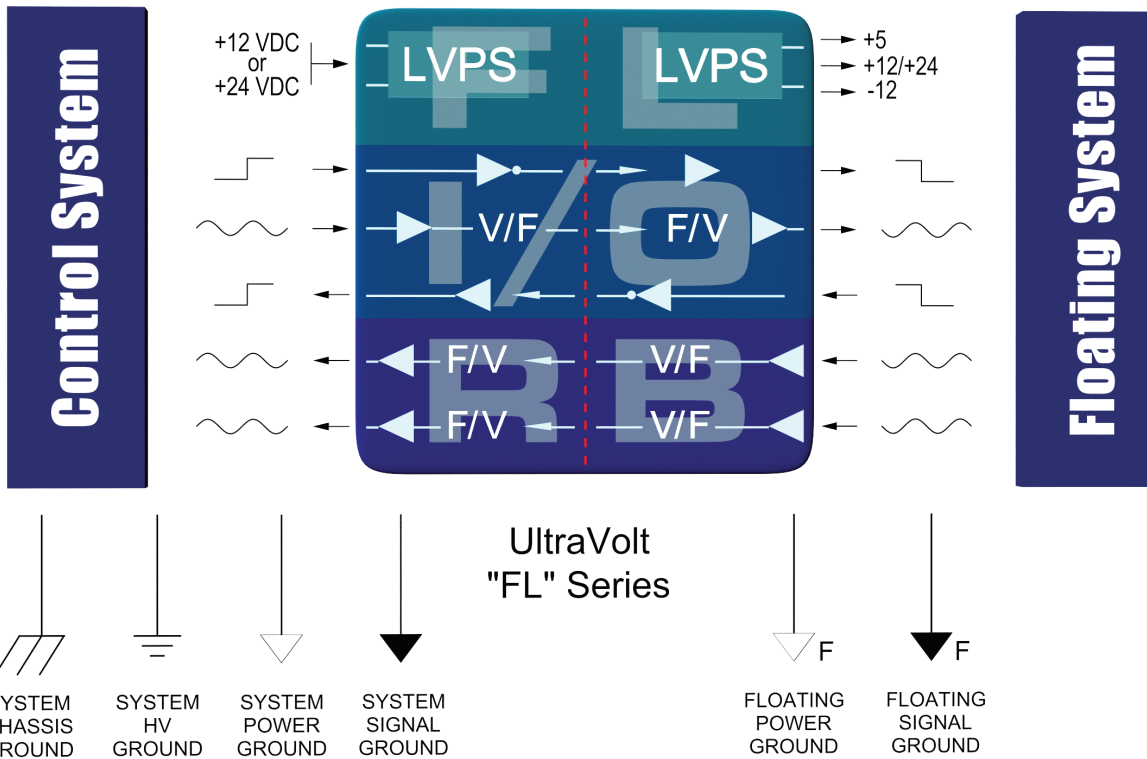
Control System

+12 VDC
or
+24 VDC

LVPS

LVPS

+5
+12/+24
-12

V/F

F/V

F/V

V/F

F/V

V/F

Floating System

UltraVolt
"FL" Series

YSTEM
HASSIS
ROUND

SYSTEM
HV
GROUND

SYSTEM
POWER
GROUND

SYSTEM
SIGNAL
GROUND

F

F

FLOATING
POWER
GROUND

FLOATING
SIGNAL
GROUND